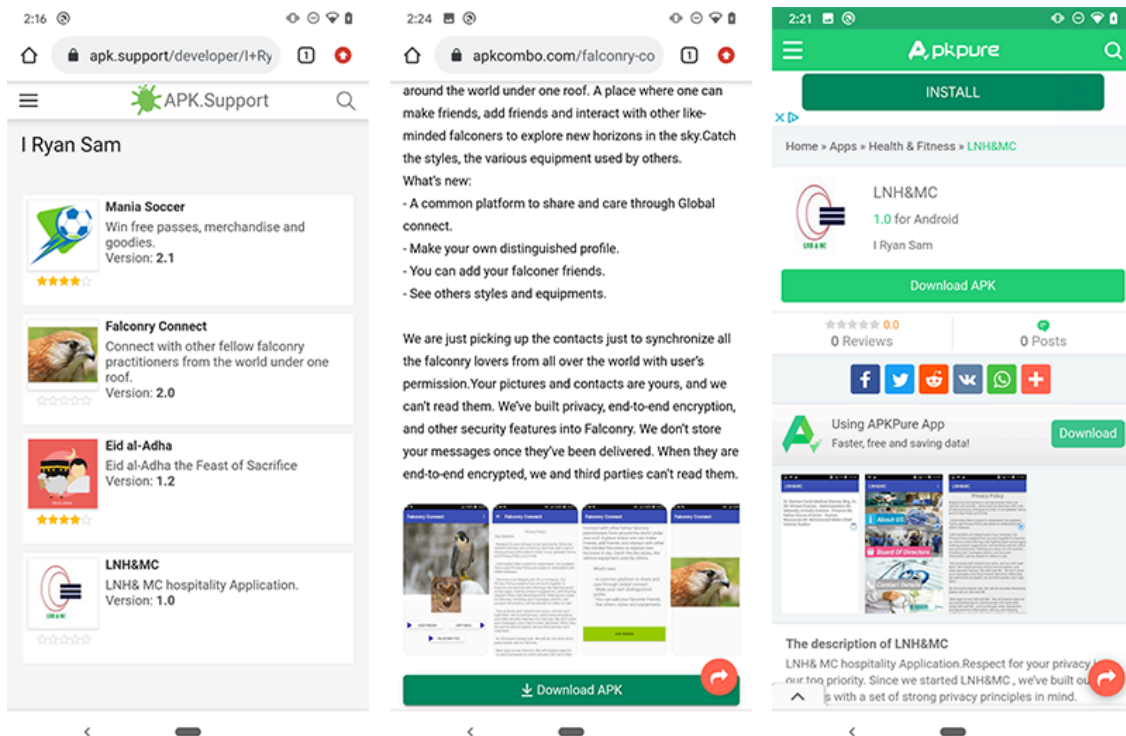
2:16

apk.support/developer/I+Ry

1

APK.Support

I Ryan Sam

Mania Soccer
Win free passes, merchandise and goodies.
Version: 2.1

Falconry Connect
Connect with other fellow falconry practitioners from the world under one roof.
Version: 2.0

Eid al-Adha
Eid al-Adha the Feast of Sacrifice
Version: 1.2

LNH&MC
LNH& MC hospitality Application.
Version: 1.0

2:24

apkcombo.com/falconry-co

1

around the world under one roof. A place where one can make friends, add friends and interact with other like-minded falconers to explore new horizons in the sky.Catch the styles, the various equipment used by others.
What's new:
- A common platform to share and care through Global connect.
- Make your own distinguished profile.
- You can add your falconer friends.
- See others styles and equipments.

We are just picking up the contacts just to synchronize all the falconry lovers from all over the world with user's permission.Your pictures and contacts are yours, and we can't read them. We've built privacy, end-to-end encryption, and other security features into Falconry. We don't store your messages once they've been delivered. When they are end-to-end encrypted, we and third parties can't read them.

Download APK

2:21

APKPURE

INSTALL

Home » Apps » Health & Fitness » LNH&MC

LNH&MC
1.0 for Android
I Ryan Sam

Download APK

0.0
0 Reviews

0 Posts

Using APKPure App
Faster, free and saving data!
Download

The description of LNH&MC
LNH& MC hospitality Application.Respect for your privacy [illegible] our top priority. Since we started LNH&MC , we've built our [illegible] s with a set of strong privacy principles in mind.